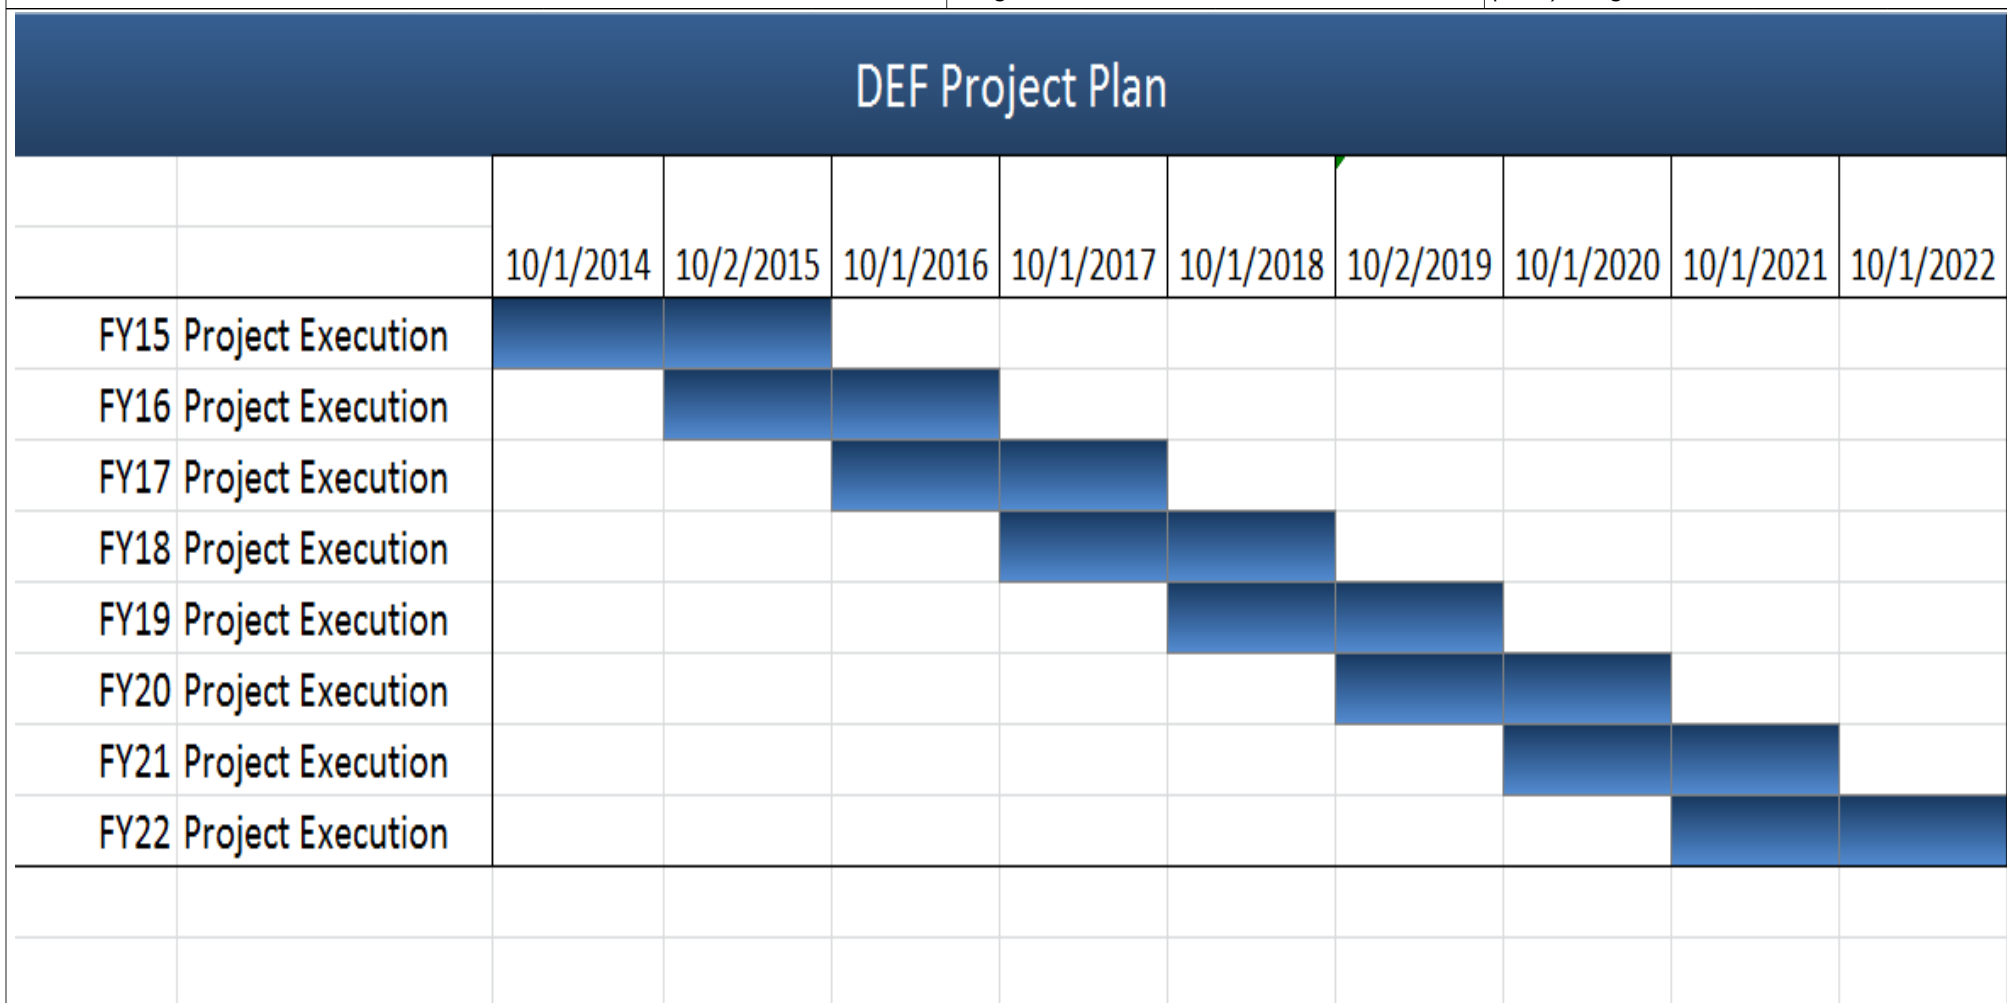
DEF Project Plan

| | 10/1/2014 | 10/2/2015 | 10/1/2016 | 10/1/2017 | 10/1/2018 | 10/2/2019 | 10/1/2020 | 10/1/2021 | 10/1/2022 |
|---|---|---|---|---|---|---|---|---|---|
| FY15 Project Execution | | | | | | | | | |
| FY16 Project Execution | | | | | | | | | |
| FY17 Project Execution | | | | | | | | | |
| FY18 Project Execution | | | | | | | | | |
| FY19 Project Execution | | | | | | | | | |
| FY20 Project Execution | | | | | | | | | |
| FY21 Project Execution | | | | | | | | | |
| FY22 Project Execution | | | | | | | | | |